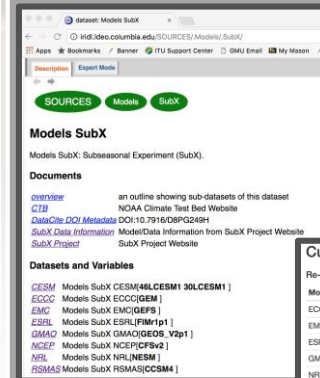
dataset: Models SubX
iridl.ldeo.columbia.edu/SOURCES/.Models/.SubX/
Apps Bookmarks Banner ITU Support Center GMU Email My Mason
Description Expert Mode
SOURCES Models SubX
Models SubX
Models SubX: Subseasonal Experiment (SubX).
Documents
overview an outline showing sub-datasets of this dataset
CTB NOAA Climate Test Bed Website
DataCite DOI Metadata DOI:10.7916/D8PG249H
SubX Data Information Model Data Information from SubX Project Website
SubX Project SubX Project Website
Datasets and Variables
CESM Models SubX CESM[46LCESM1 30LCESM1 ]
ECCC Models SubX ECCC[GEM ]
EMC Models SubX EMC[GEFS ]
ESRL Models SubX ESRL[FIMr1p1 ]
GMAO Models SubX GMAO[GEOS_V2p1 ]
NCEP Models SubX NCEP[CFSv2 ]
NRL Models SubX NRL[NESM ]
RSMAS Models SubX RSMAS[CCSM4 ]
Cu
Re-
Mo
EC
EM
ES
GM
NR